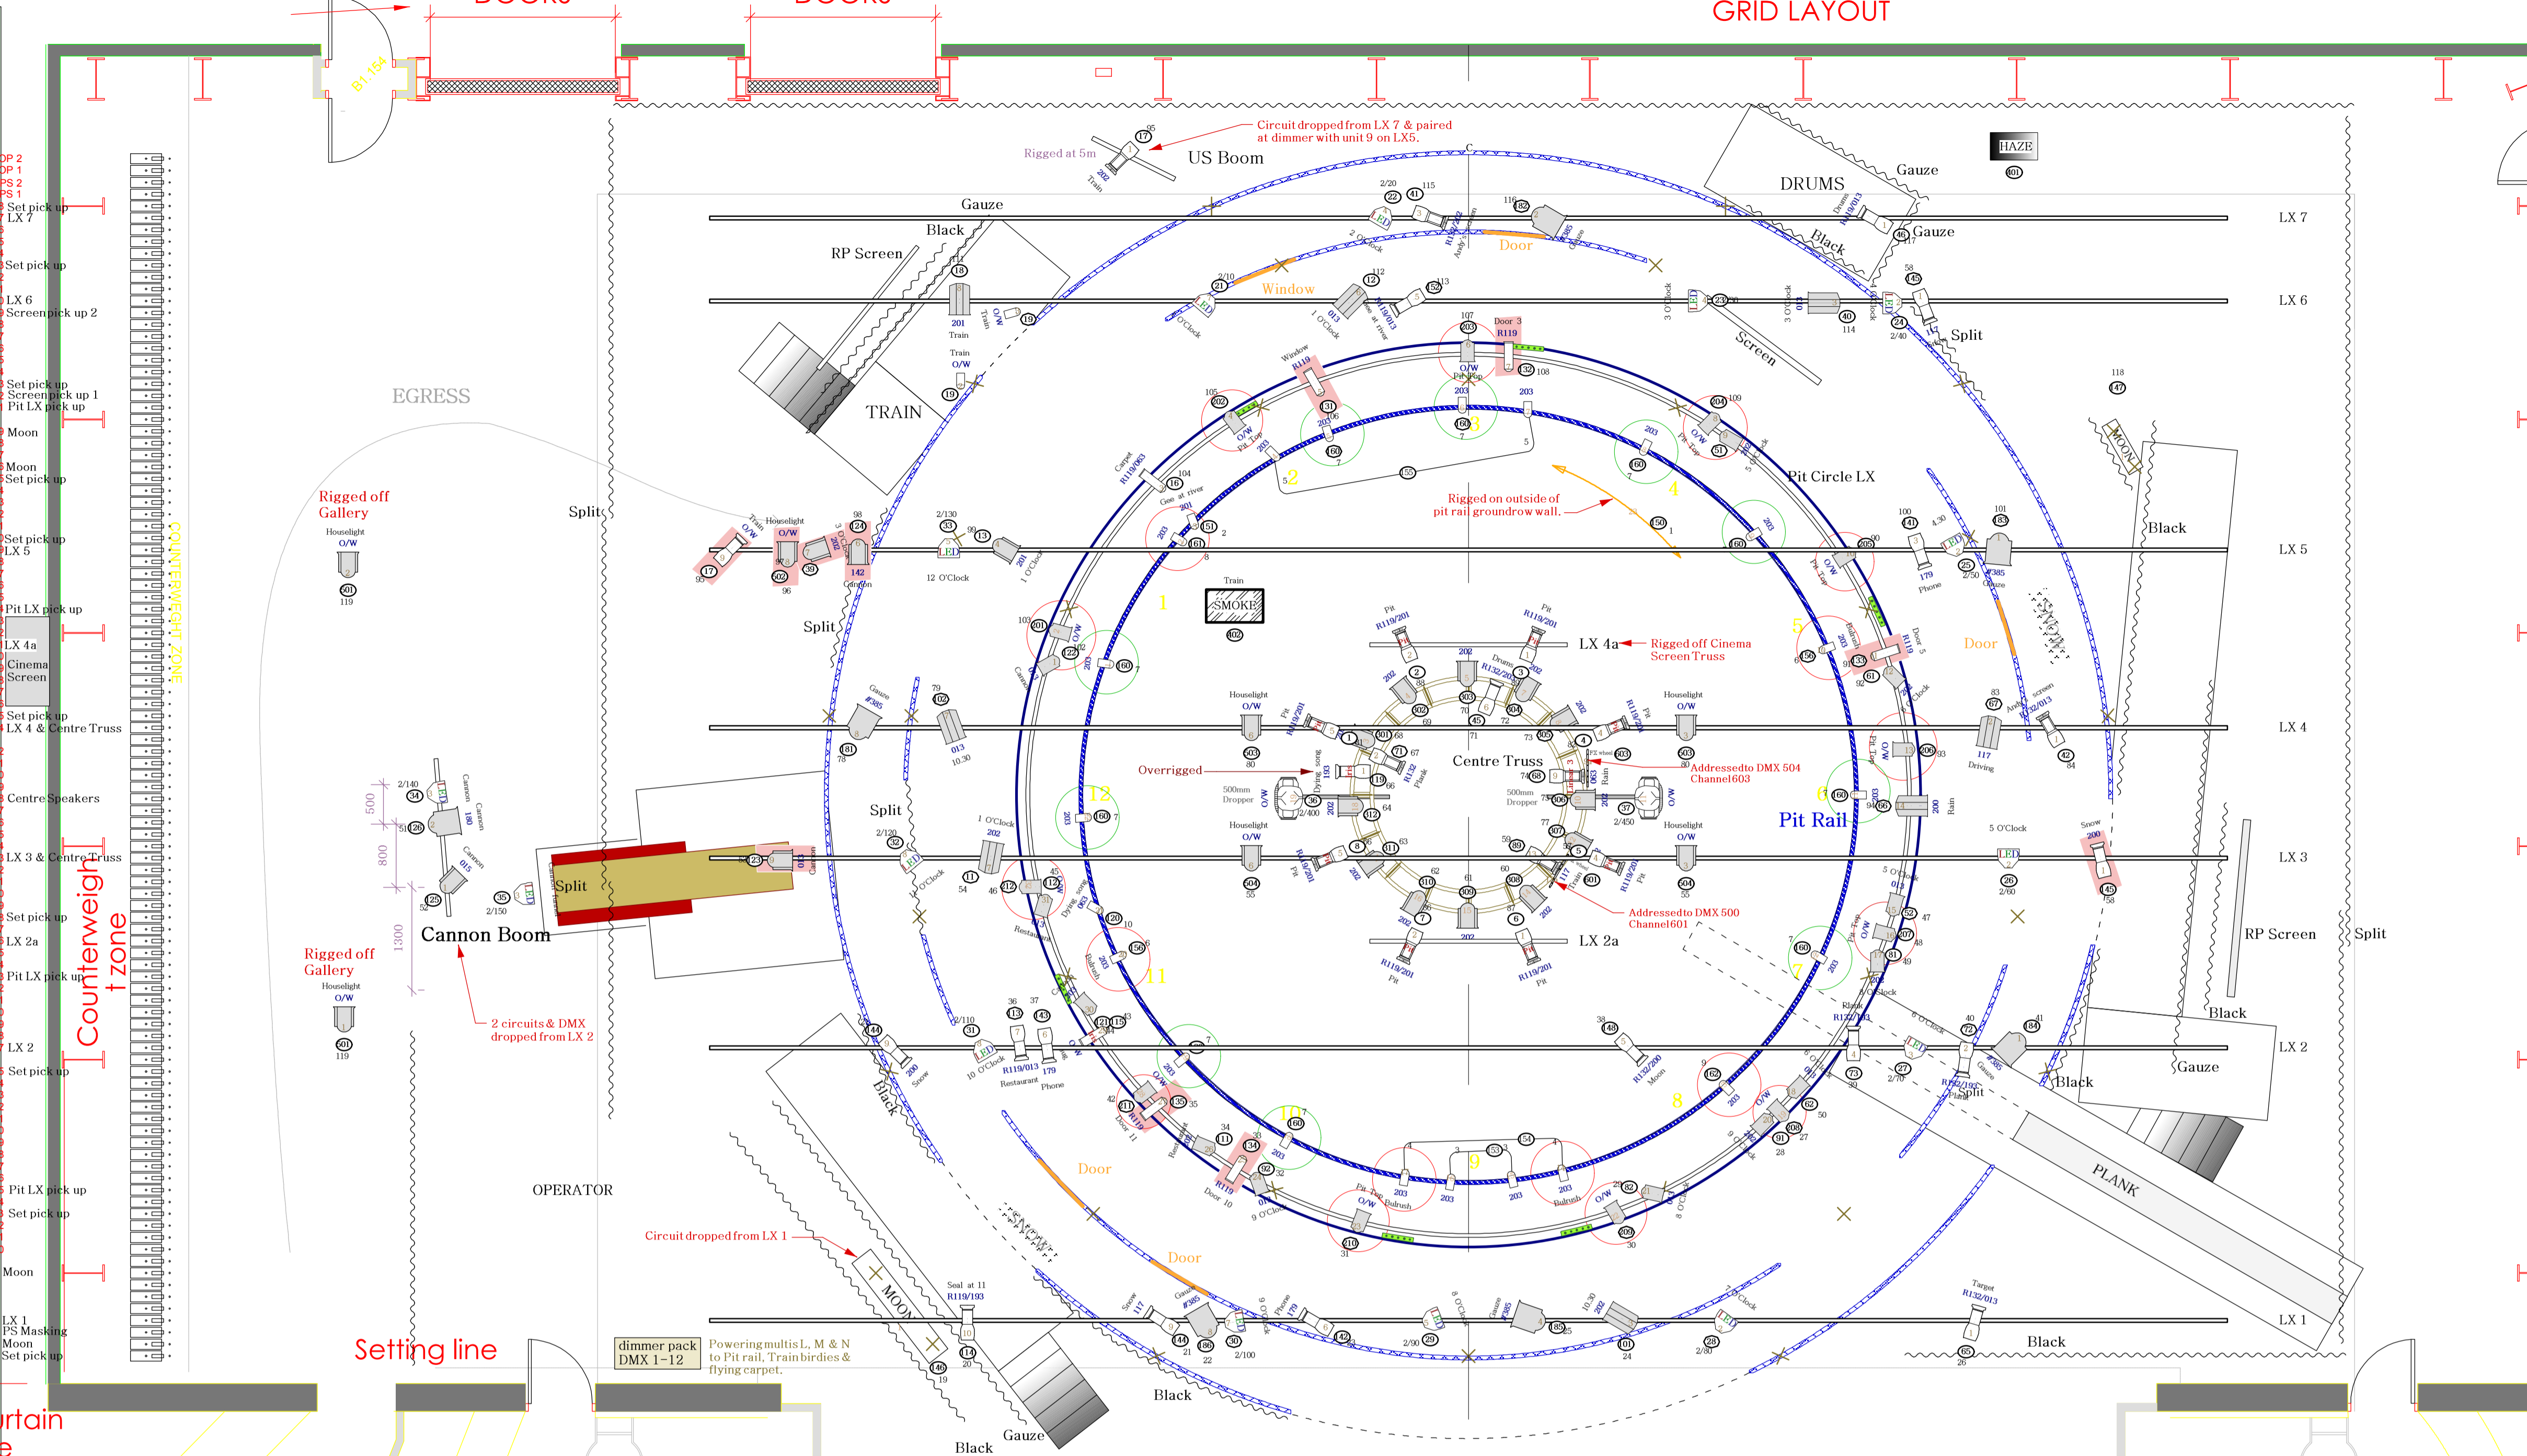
GRID LAYOUT

B1.154

DP 2
DP 1
PS 2
PS 1
Set pick up
LX 7
Set pick up
LX 6
Screenpick up 2
Set pick up
Screenpick up 1
Pit LX pick up
Moon
Moon
Set pick up
Set pick up
LX 5
Pit LX pick up
LX 4a
Cinema
Screen
Set pick up
LX 4 & Centre Truss
Centre Speakers
LX 3 & Centre Truss
Set pick up
LX 2a
Pit LX pick up
LX 2
Set pick up
Pit LX pick up
Set pick up
Moon
LX 1
PS Masking
Moon
Set pick up

COUNTERWEIGHT ZONE
Counterweight zone

Circuit dropped from LX 7 & paired at dimmer with unit 9 on LX5.
Rigged at 5m
US Boom
DRUMS
Gauze
HAZE
Gauze
Black
RP Screen
Black
Door
Window
Screen
Split
TRAIN
EGRESS
Rigged off Gallery
Houselight
O/W
Split
Rigged on outside of pit rail groundrow wall.
Pit Circle LX
Black
SMOKE
Split
LX 4a
Rigged off Cinema Screen Truss
Door
Centre Truss
Overrigged
Addressedto DMX 504 Channel603
500mm Dropper
500mm Dropper
Pit Rail
Split
Cannon Boom
Split
Addressed to DMX 500 Channel601
LX 2a
RP Screen
Split
Rigged off Gallery
2 circuits & DMX dropped from LX 2
Black
Gauze
Black
Split
PLANK
OPERATOR
Door
Door
Circuit dropped from LX 1
MOON
MOON
Setting line
dimmer pack DMX 1-12
Powering multis L, M & N to Pit rail, Train birdies & flying carpet.
Black
Black
Gauze
Black
LX 7
LX 6
LX 5
LX 4
LX 3
LX 2
LX 1
rtain